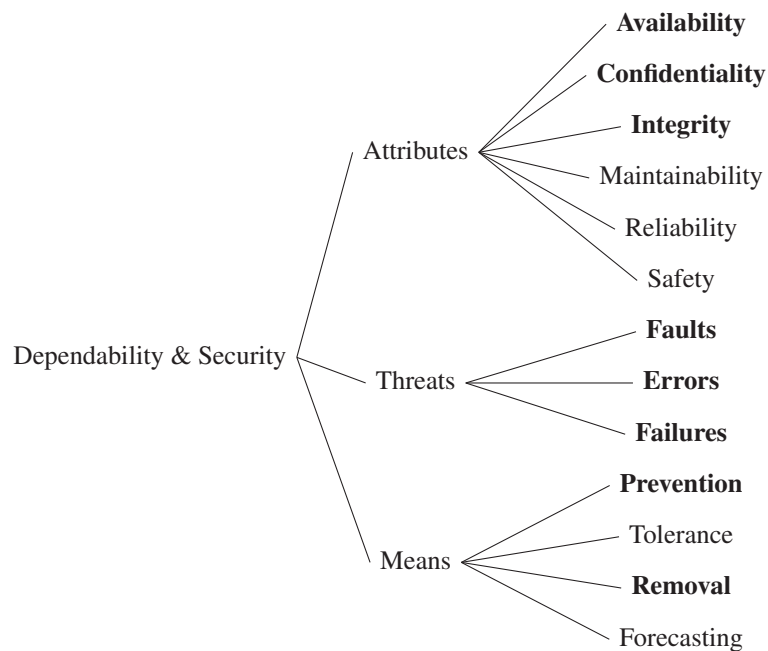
Dependability & Security

Attributes

Availability

Confidentiality

Integrity

Maintainability

Reliability

Safety

Threats

Faults

Errors

Failures

Means

Prevention

Tolerance

Removal

Forecasting